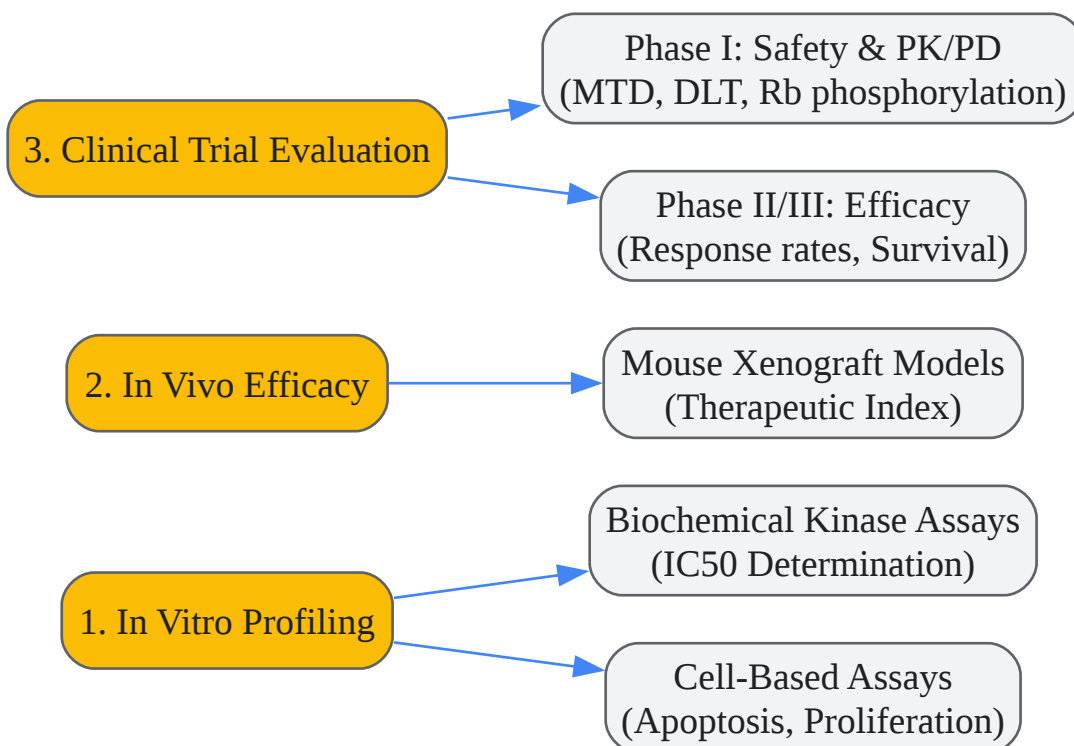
3. Clinical Trial Evaluation

Phase I: Safety & PK/PD
(MTD, DLT, Rb phosphorylation)

Phase II/III: Efficacy
(Response rates, Survival)

2. In Vivo Efficacy

Mouse Xenograft Models
(Therapeutic Index)

1. In Vitro Profiling

Biochemical Kinase Assays
(IC50 Determination)

Cell-Based Assays
(Apoptosis, Proliferation)